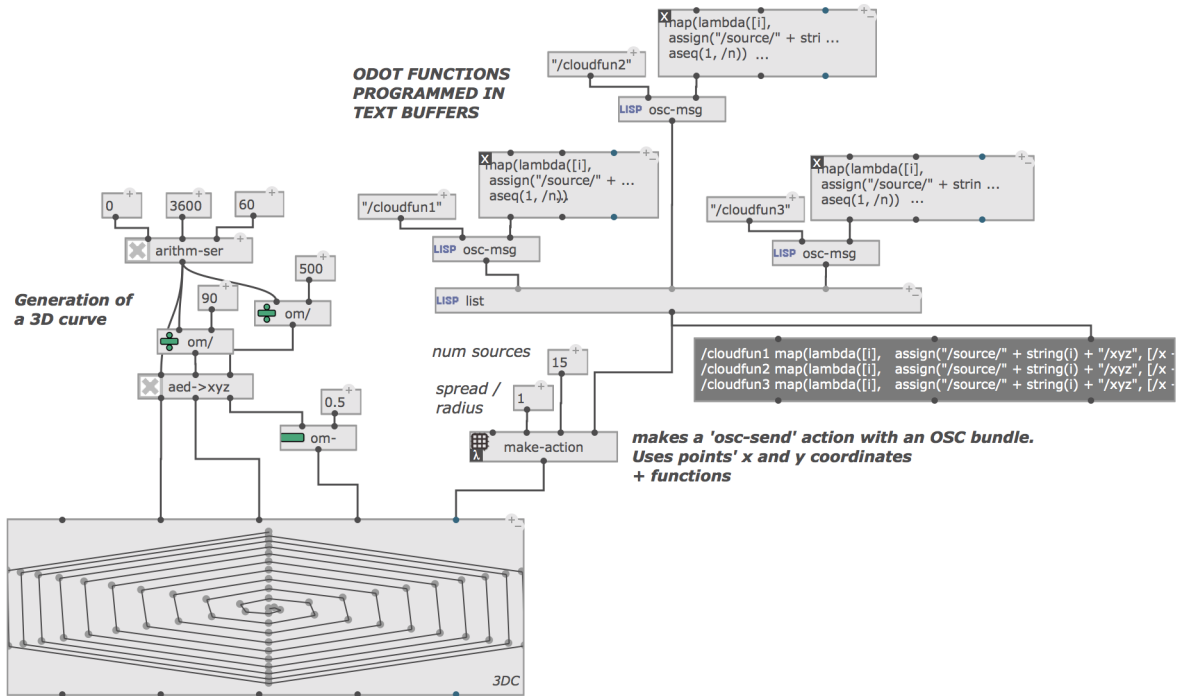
ODOT FUNCTIONS PROGRAMMED IN TEXT BUFFERS

"/cloudfun2"

map(lambda([i], assign("/source/" + stri ... aseq(1, /n)) ...

LISP osc-msg

map(lambda([i], assign("/source/" + ... aseq(1, /n)))

"/cloudfun1"

LISP osc-msg

map(lambda([i], assign("/source/" + strin ... aseq(1, /n)) ...

"/cloudfun3"

LISP osc-msg

LISP list

0

3600

60

arithm-ser

500

90

Generation of a 3D curve

om/

om/

aed->xyz

0.5

om-

/cloudfun1 map(lambda([i], assign("/source/" + string(i) + "/xyz", [/x -
/cloudfun2 map(lambda([i], assign("/source/" + string(i) + "/xyz", [/x -
/cloudfun3 map(lambda([i], assign("/source/" + string(i) + "/xyz", [/x -

num sources

15

spread / radius

1

make-action

makes a 'osc-send' action with an OSC bundle. Uses points' x and y coordinates + functions

3DC